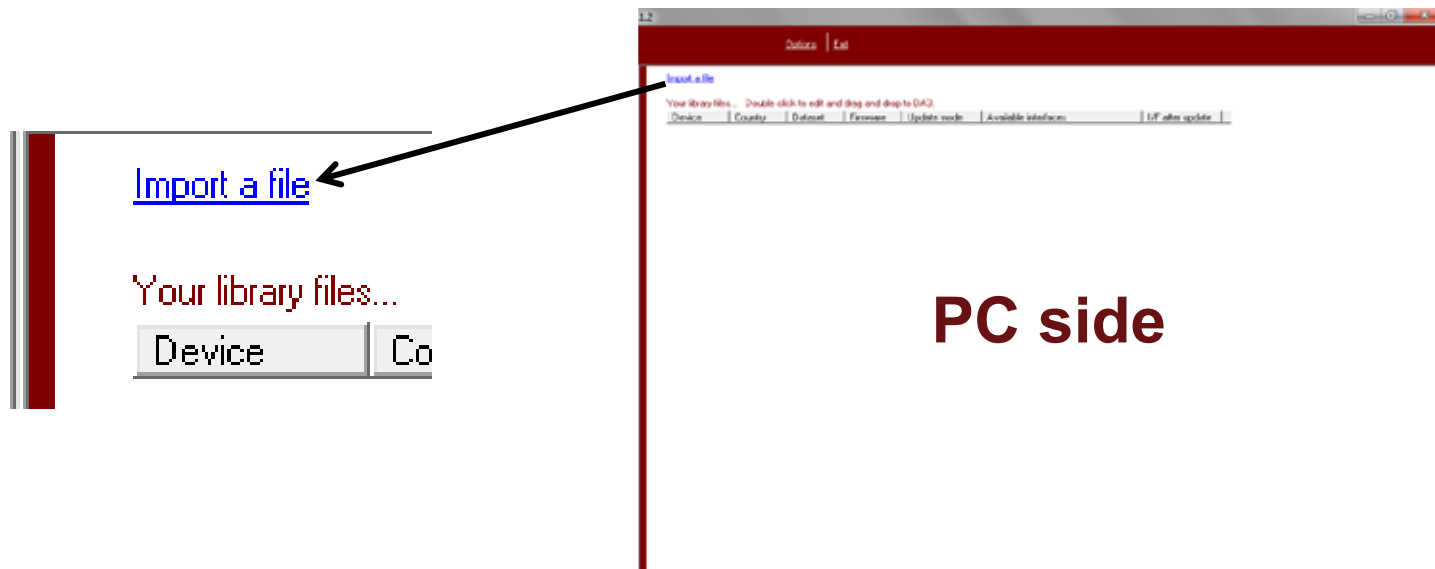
Import a file

Your library files...

| Device | Co |
|---|---|

1.2

Options | Exit

Import a file

Your library files... Double click to edit and drag and drop to DA3.

| Device | Country | Dataset | Firmware | Update mode | Available interfaces | I/F after update |
|---|---|---|---|---|---|---|

PC side